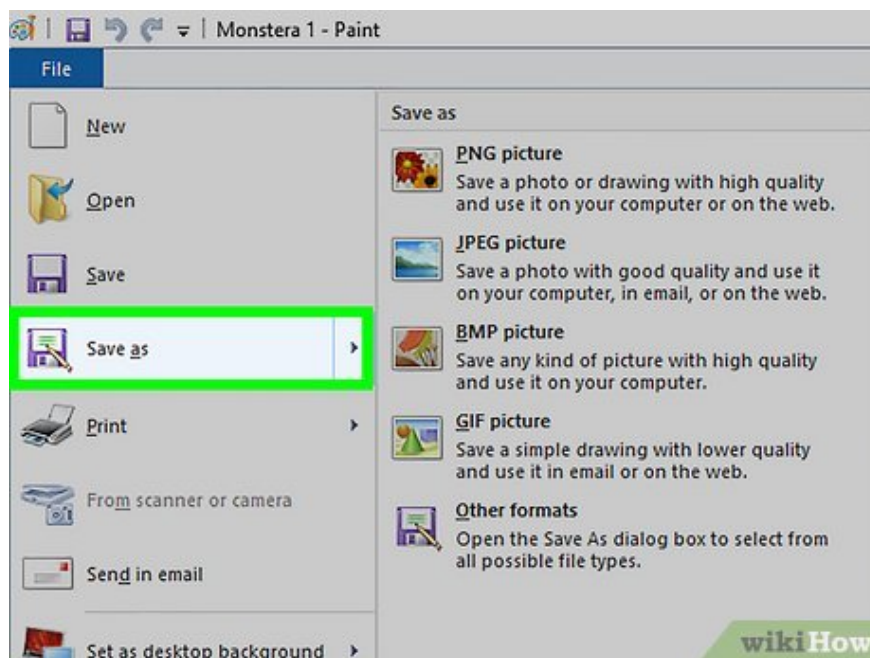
Monstera 1 - Paint

File

New

Open

Save

Save as

Print

From scanner or camera

Send in email

Set as desktop background

Save as

PNG picture
Save a photo or drawing with high quality and use it on your computer or on the web.

JPEG picture
Save a photo with good quality and use it on your computer, in email, or on the web.

BMP picture
Save any kind of picture with high quality and use it on your computer.

GIF picture
Save a simple drawing with lower quality and use it in email or on the web.

Other formats
Open the Save As dialog box to select from all possible file types.

wikiHow